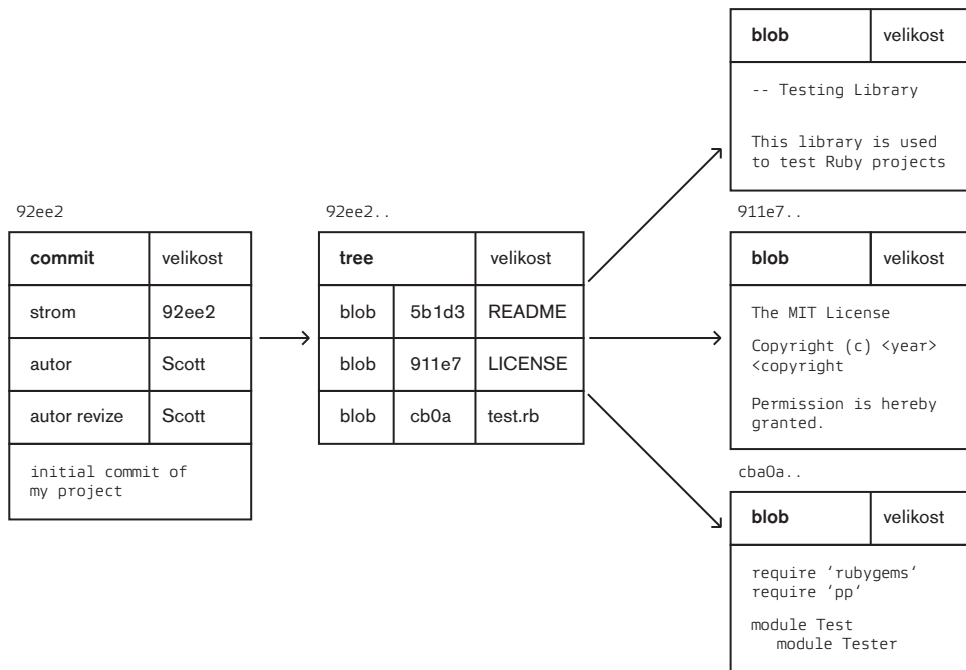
92ee2

| commit | velikost |
|---|---|
| strom | 92ee2 |
| autor | Scott |
| autor revize | Scott |

initial commit of my project

92ee2..

| tree | | velikost |
|---|---|---|
| blob | 5b1d3 | README |
| blob | 911e7 | LICENSE |
| blob | cb0a | test.rb |

| blob | velikost |
|---|---|

-- Testing Library

This library is used to test Ruby projects

911e7..

| blob | velikost |
|---|---|

The MIT License

Copyright (c) <year> <copyright

Permission is hereby granted.

cba0a..

| blob | velikost |
|---|---|

require 'rubygems'
require 'pp'

module Test
module Tester